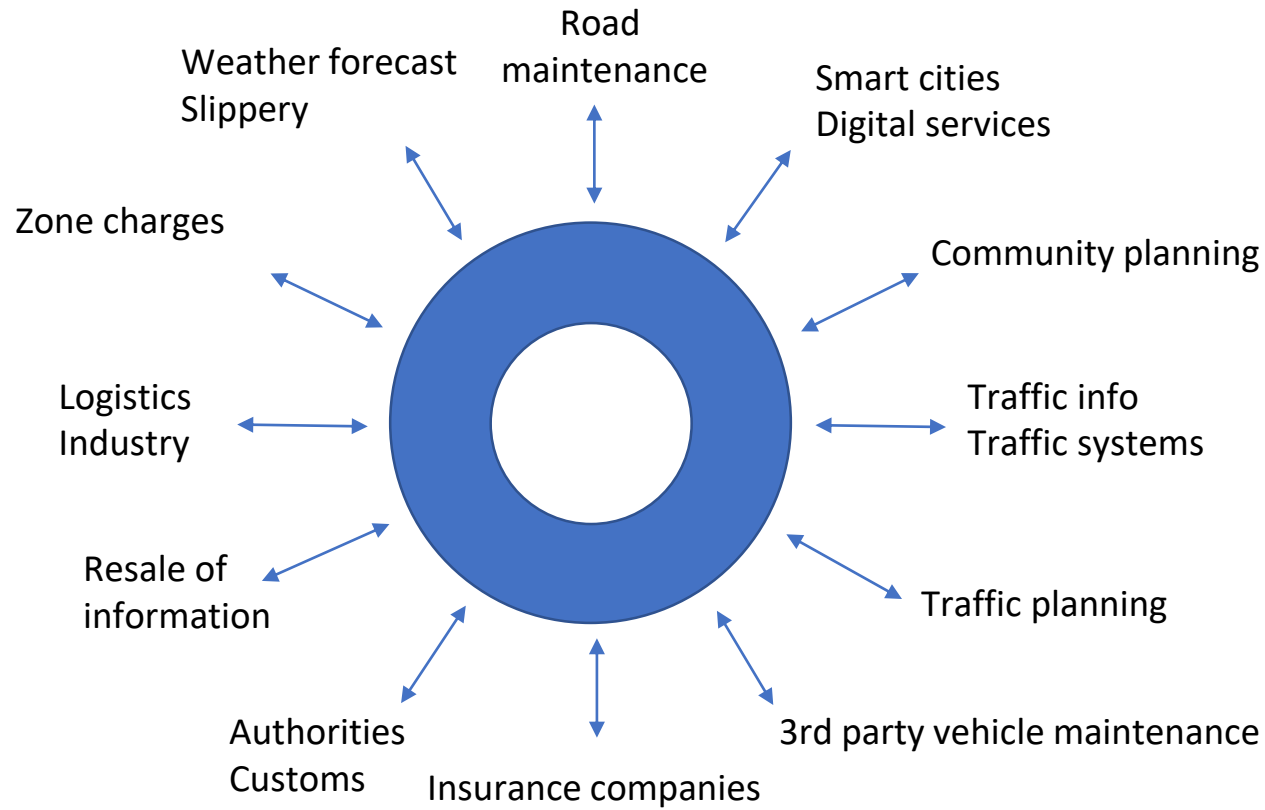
Road maintenance

Smart cities
Digital services

Community planning

Traffic info
Traffic systems

Traffic planning

3rd party vehicle maintenance

Insurance companies

Authorities
Customs

Resale of information

Logistics
Industry

Zone charges

Weather forecast
Slippery